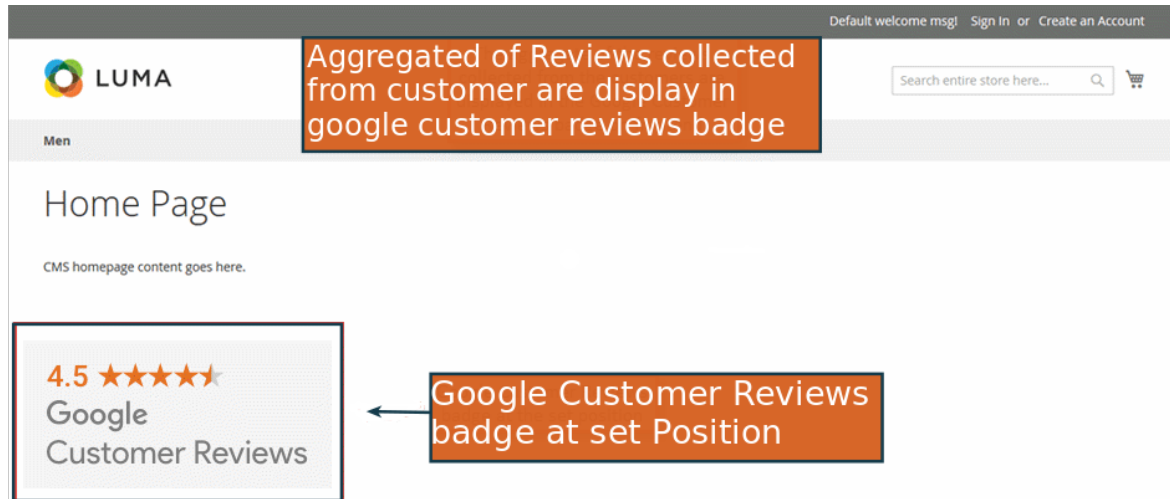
Default welcome msg! Sign In or Create an Account

LUMA

Aggregated of Reviews collected from customer are display in google customer reviews badge

Search entire store here...

Men

Home Page

CMS homepage content goes here.

4.5 ★★★★★

Google Customer Reviews

Google Customer Reviews badge at set Position